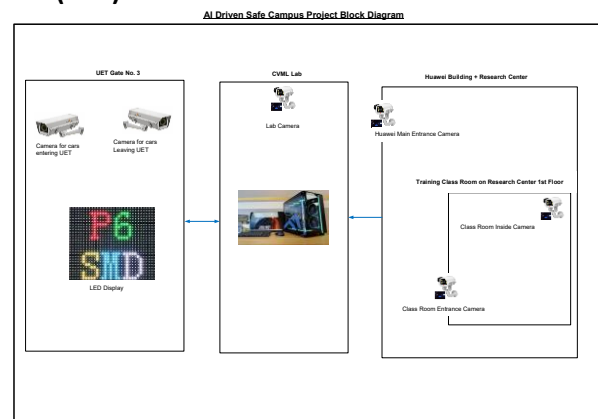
AI Driven Safe Campus Project Block Diagram

UET Gate No. 3

Camera for cars entering UET

Camera for cars Leaving UET

P6

SMD

LED Display

CVML Lab

Lab Camera

Huawei Building + Research Center

Huawei Main Entrance Camera

Training Class Room on Research Center 1st Floor

Class Room Inside Camera

Class Room Entrance Camera